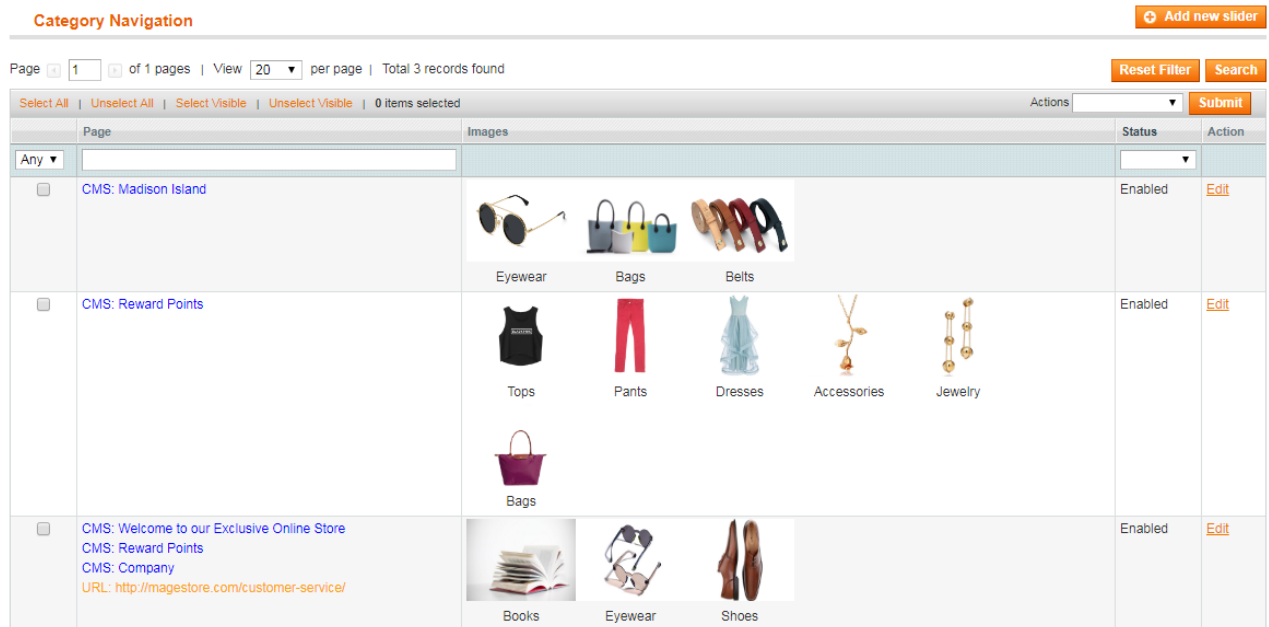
Category Navigation

Add new slider

Page 1 of 1 pages | View 20 per page | Total 3 records found

Reset Filter Search

Select All | Unselect All | Select Visible | Unselect Visible | 0 items selected

Actions Submit

| | Page | Images | Status | Action |
|---|---|---|---|---|
| Any | | | | |
| | CMS: Madison Island | Eyewear Bags Belts | Enabled | Edit |
| | CMS: Reward Points | Tops Pants Dresses Accessories Jewelry Bags | Enabled | Edit |
| | CMS: Welcome to our Exclusive Online Store<br>CMS: Reward Points<br>CMS: Company<br>URL: http://magestore.com/customer-service/ | Books Eyewear Shoes | Enabled | Edit |